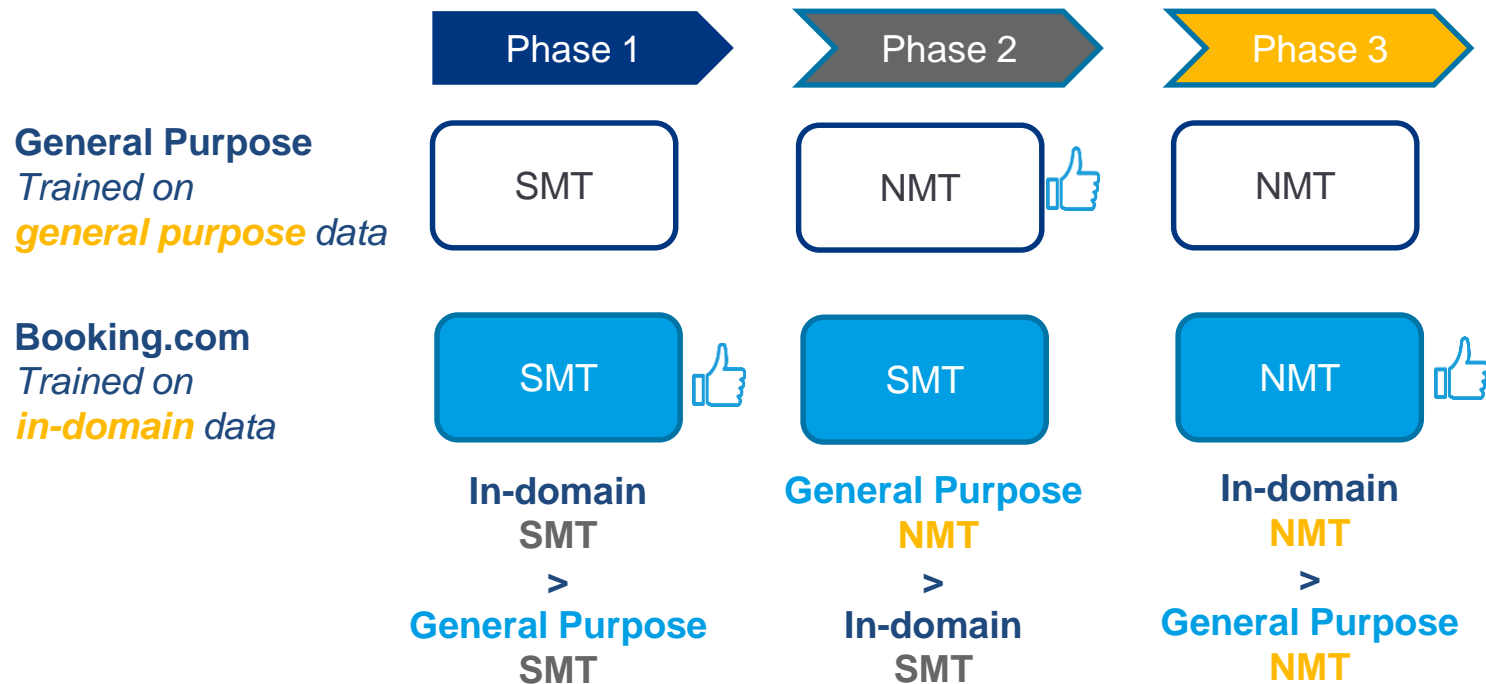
Phase 1

Phase 2

Phase 3

General Purpose
Trained on
general purpose data

SMT

NMT

NMT

Booking.com
Trained on
in-domain data

SMT

SMT

NMT

In-domain
SMT
>
General Purpose
SMT

General Purpose
NMT
>
In-domain
SMT

In-domain
NMT
>
General Purpose
NMT